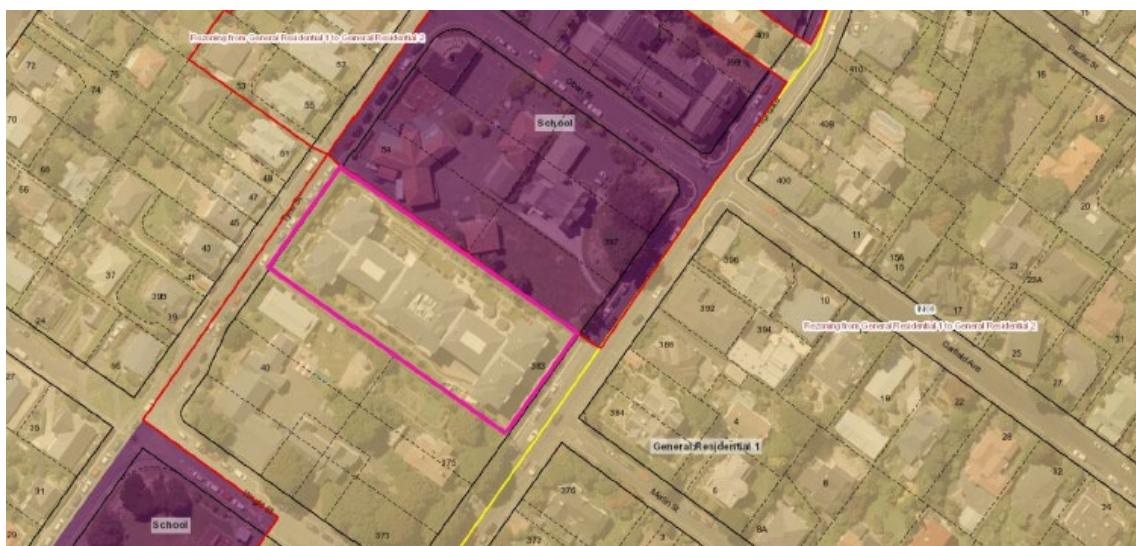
Rezoning from General Residential 1 to General Residential 2
72
74
75
53
57
55
70
66
51
49
47
45
43
37
39B
39
24
27
35
31
School
54
397
409
399
410
408
400
11
15B
15
396
392
10
394
388
383
384
4
General Residential 1
6
8
8A
376
372
373
375
40
School
Rezoning from General Residential 1 to General Residential 2
17
25
27
31
19
20
23A
23
16
22
28
32
34